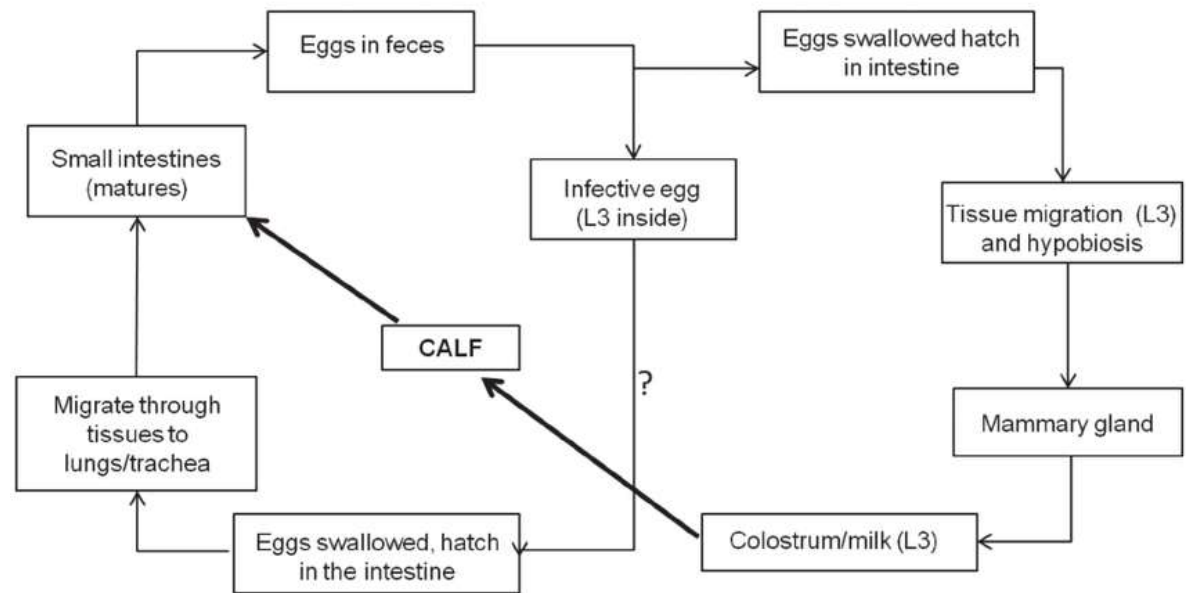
Eggs in feces

Eggs swallowed hatch in intestine

Small intestines (matures)

Infective egg (L3 inside)

Tissue migration (L3) and hypobiosis

CALF

?

Migrate through tissues to lungs/trachea

Mammary gland

Eggs swallowed, hatch in the intestine

Colostrum/milk (L3)